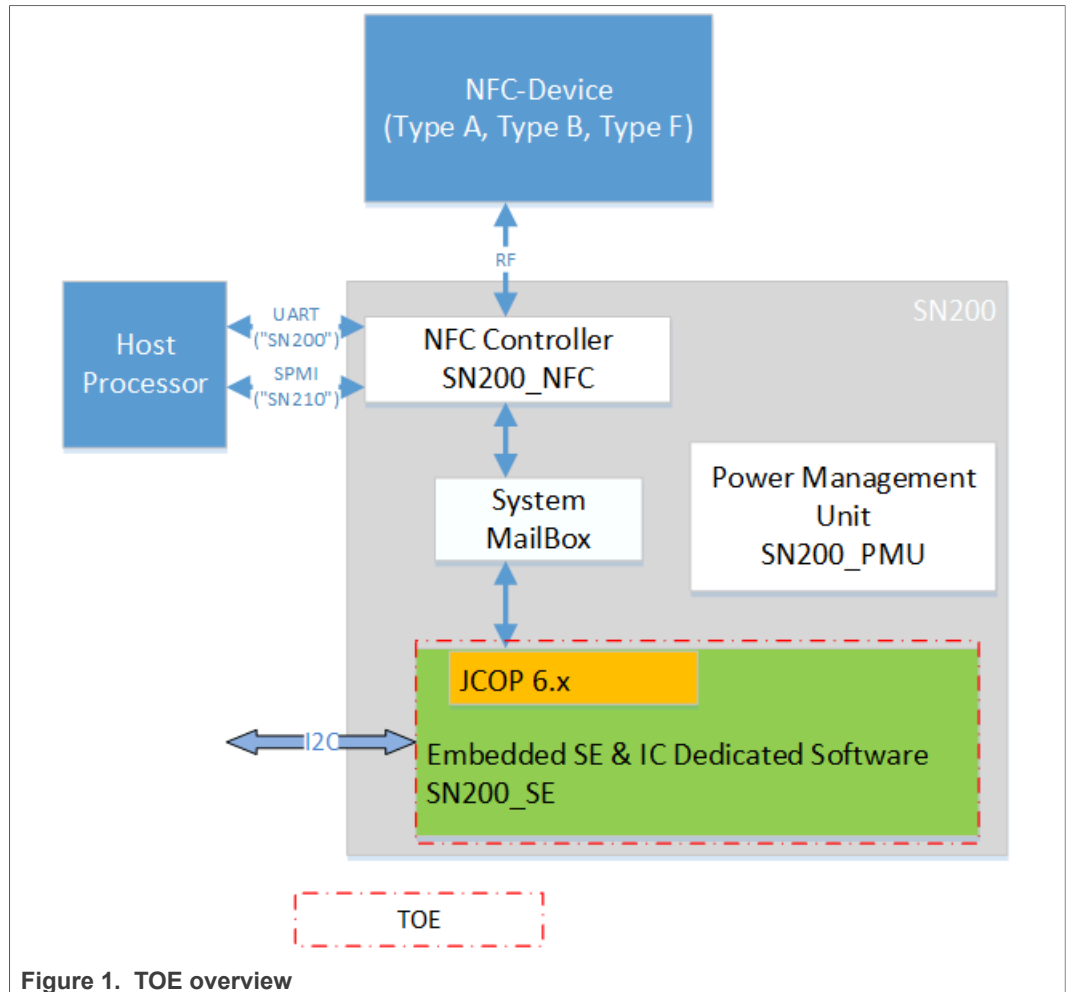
NFC-Device
(Type A, Type B, Type F)

RF

SN200

Host Processor

UART
("SN200")

SPMI
("SN210")

NFC Controller
SN200_NFC

System
MailBox

Power Management
Unit
SN200_PMU

JCOP 6.x

I2C

Embedded SE & IC Dedicated Software
SN200_SE

TOE

Figure 1. TOE overview